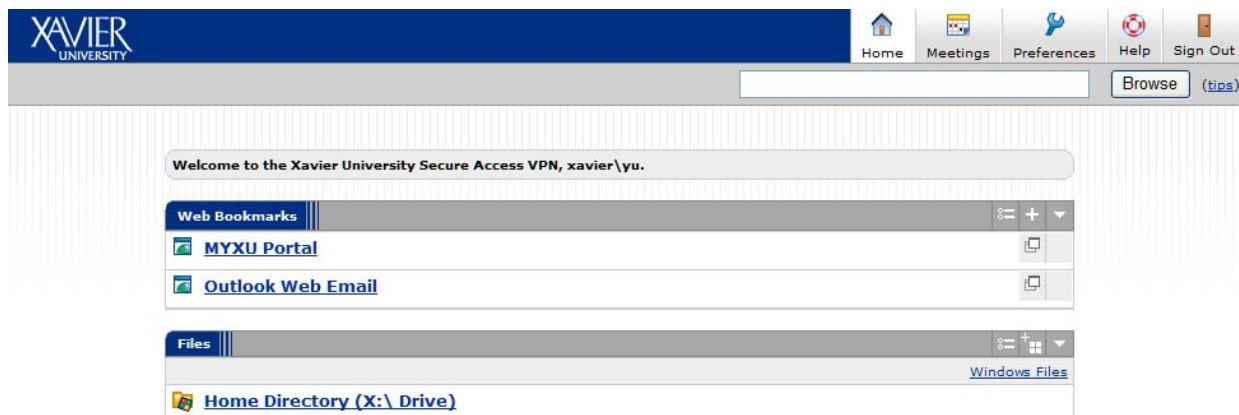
XAVIER UNIVERSITY

Home Meetings Preferences Help Sign Out

Browse (tips)

Welcome to the Xavier University Secure Access VPN, xavier\yu.

Web Bookmarks

MYXU Portal

Outlook Web Email

Files

Windows Files

Home Directory (X:\ Drive)